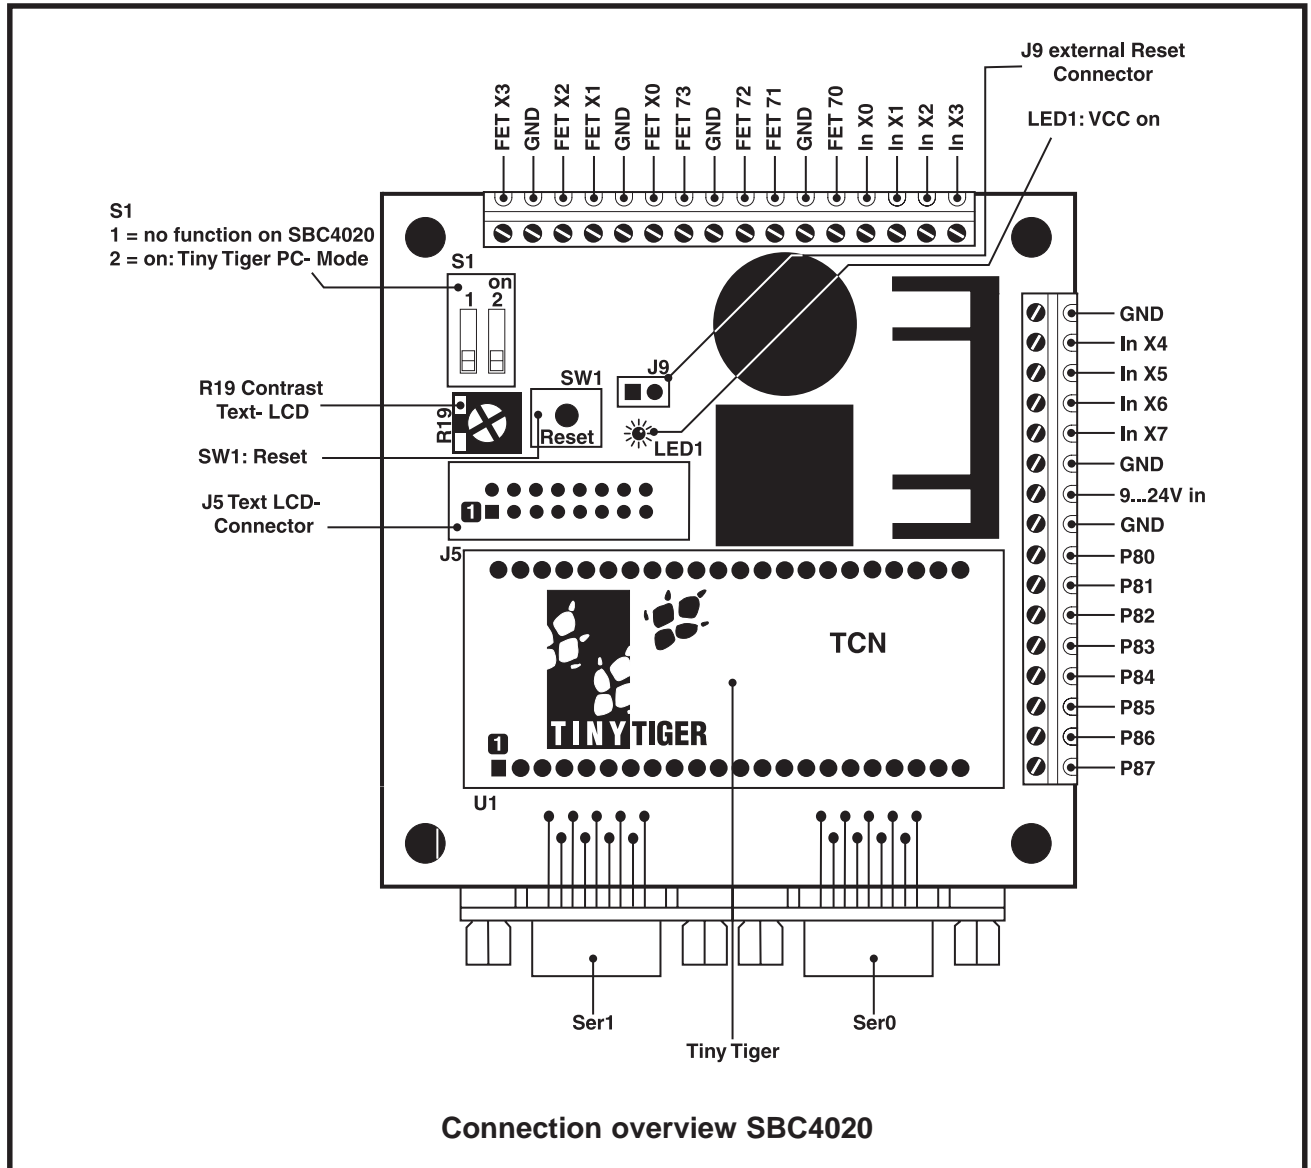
J9 external Reset Connector

FET X3
GND
FET X2
FET X1
GND
FET X0
FET 73
GND
FET 72
FET 71
GND
FET 70
In X0
In X1
In X2
In X3

LED1: VCC on

S1
1 = no function on SBC4020
2 = on: Tiny Tiger PC- Mode

S1
on
1 2

SW1
J9

R19 Contrast Text- LCD
R19
Reset
SW1: Reset
LED1

J5 Text LCD- Connector
1

GND
In X4
In X5
In X6
In X7
GND
9...24V in
GND
P80
P81
P82
P83
P84
P85
P86
P87

J5
TCN
TINY TIGER
1
U1

Ser1
Ser0
Tiny Tiger

Connection overview SBC4020